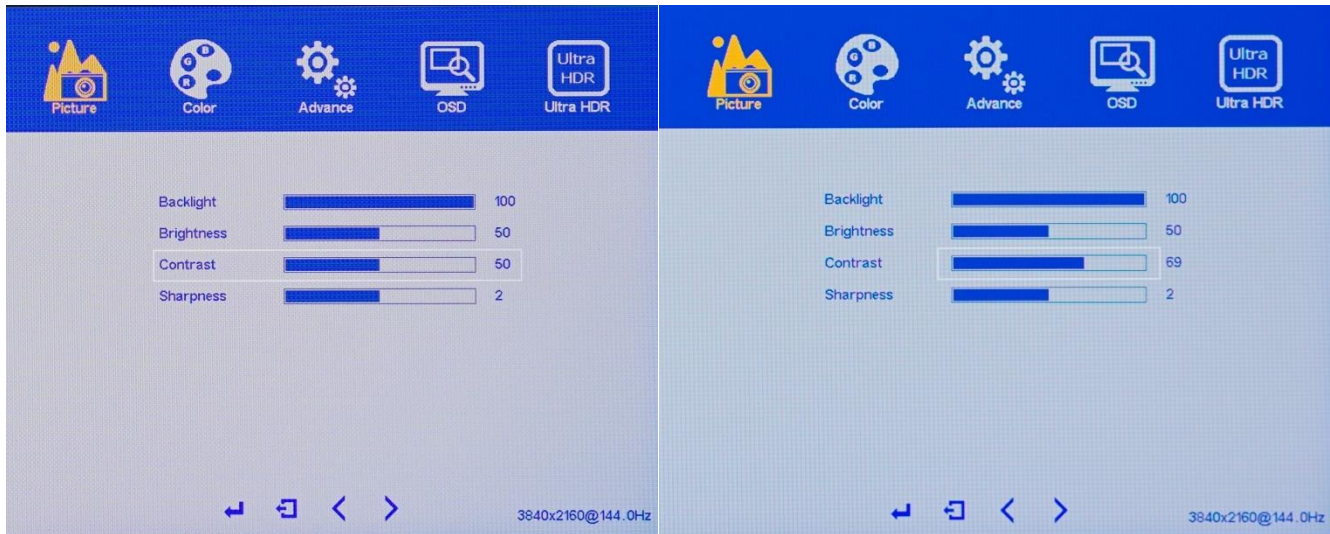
Picture Color Advance OSD Ultra HDR Ultra HDR

Backlight 100
Brightness 50
Contrast 50
Sharpness 2

3840x2160@144.0Hz

Picture Color Advance OSD Ultra HDR Ultra HDR

Backlight 100
Brightness 50
Contrast 69
Sharpness 2

3840x2160@144.0Hz